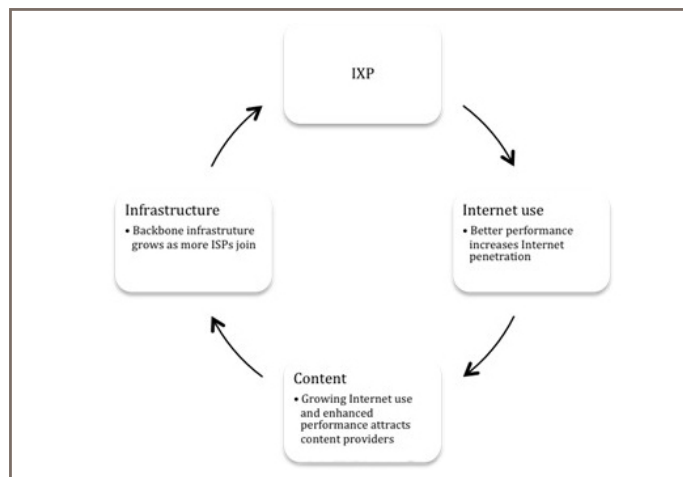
IXP

Internet use
• Better performance increases Internet penetration

Content
• Growing Internet use and enhanced performance attracts content providers

Infrastructure
• Backbone infrastruture grows as more ISPs join